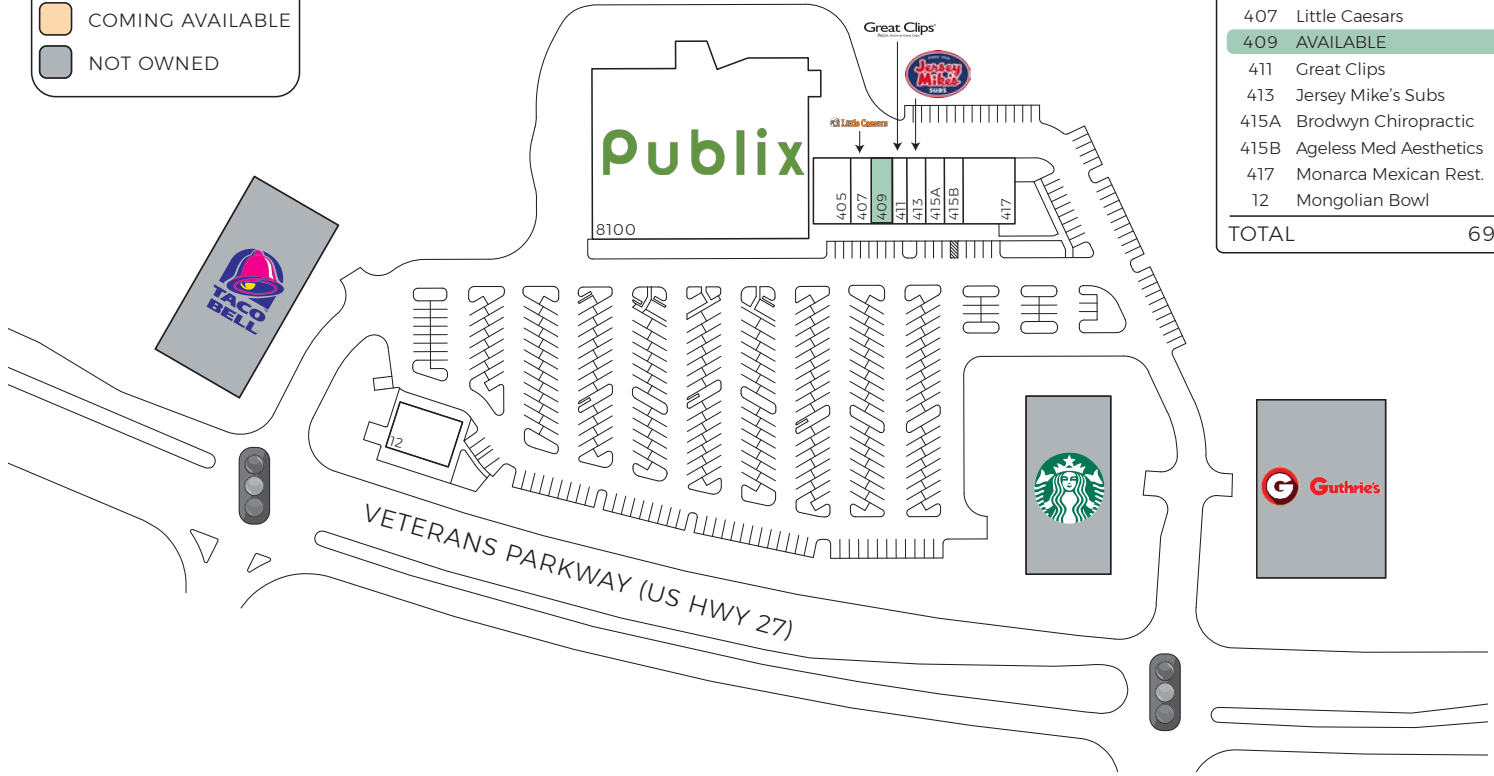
COMING AVAILABLE
NOT OWNED

| 407 | Little Caesars |
|---|---|
| 409 | AVAILABLE |
| 411 | Great Clips |
| 413 | Jersey Mike's Subs |
| 415A | Brodwyn Chiropractic |
| 415B | Ageless Med Aesthetics |
| 417 | Monarca Mexican Rest. |
| 12 | Mongolian Bowl |
| TOTAL | 69 |

Great Clips
Jersey Mike's SUBS
Little Caesars
Publix
8100
405
407
409
411
413
415A
415B
417
TACO BELL
12
VETERANS PARKWAY (US HWY 27)
Guthrie's